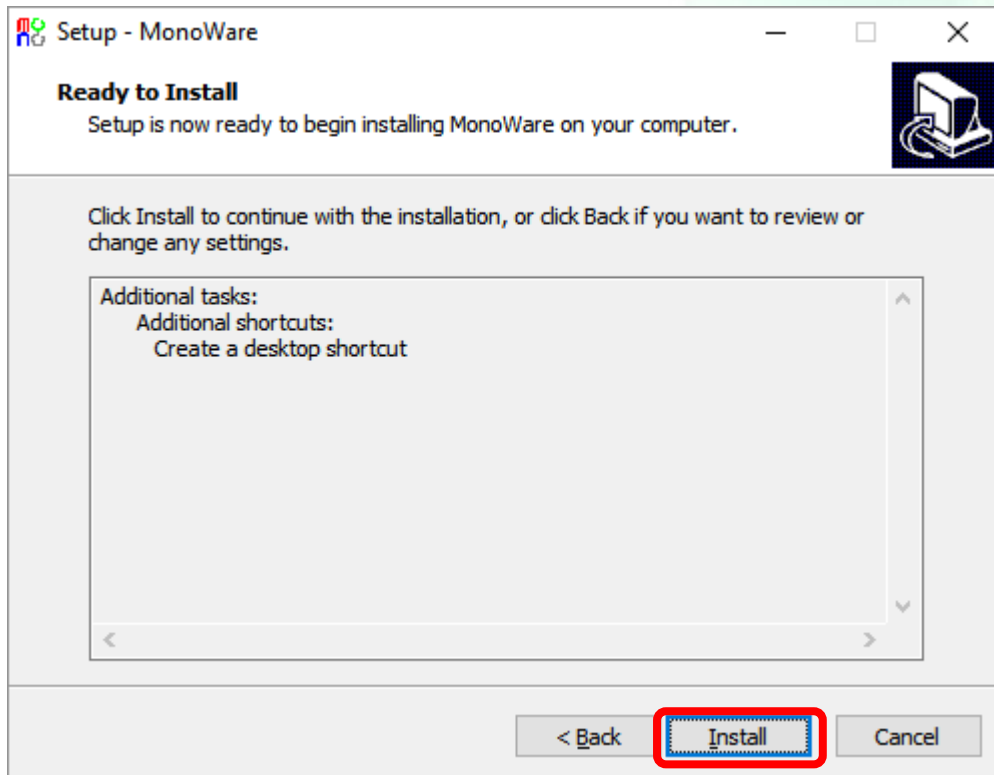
Setup - MonoWare

Ready to Install

Setup is now ready to begin installing MonoWare on your computer.

Click Install to continue with the installation, or click Back if you want to review or change any settings.

Additional tasks:
Additional shortcuts:
Create a desktop shortcut

< Back
Install
Cancel